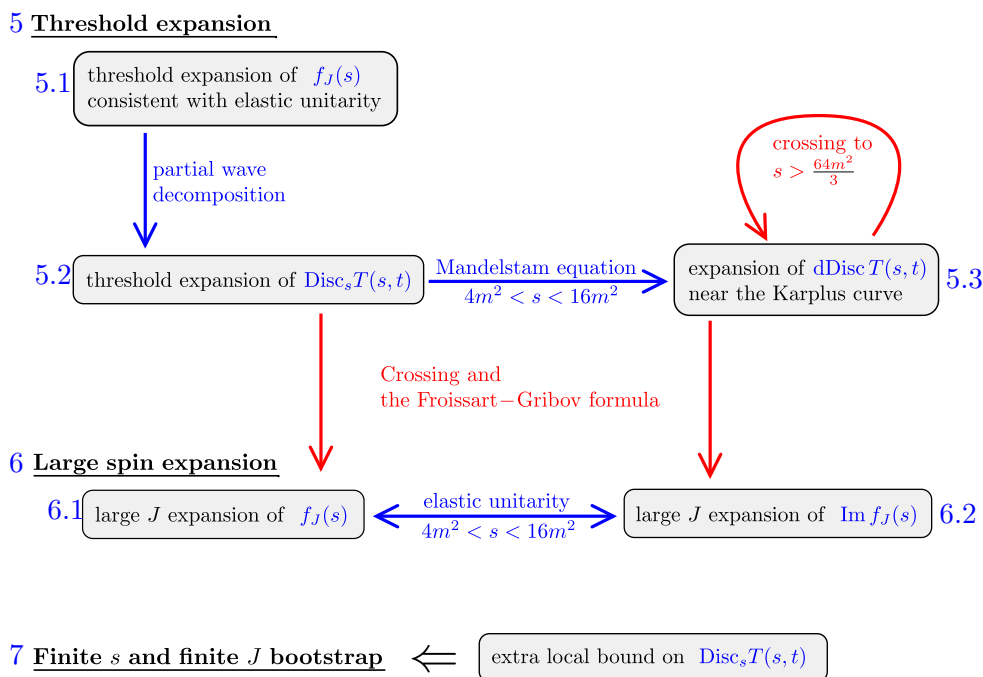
5 Threshold expansion

5.1 threshold expansion of $f_J(s)$ consistent with elastic unitarity

partial wave decomposition

crossing to $s > \frac{64m^2}{3}$

5.2 threshold expansion of $\text{Disc}_s T(s,t)$

Mandelstam equation $4m^2 < s < 16m^2$

expansion of $\text{dDisc}\,T(s,t)$ near the Karplus curve 5.3

Crossing and the Froissart−Gribov formula

6 Large spin expansion

6.1 large $J$ expansion of $f_J(s)$

elastic unitarity $4m^2 < s < 16m^2$

large $J$ expansion of $\text{Im}\,f_J(s)$ 6.2

7 Finite $s$ and finite $J$ bootstrap $\Longleftarrow$ extra local bound on $\text{Disc}_s T(s,t)$